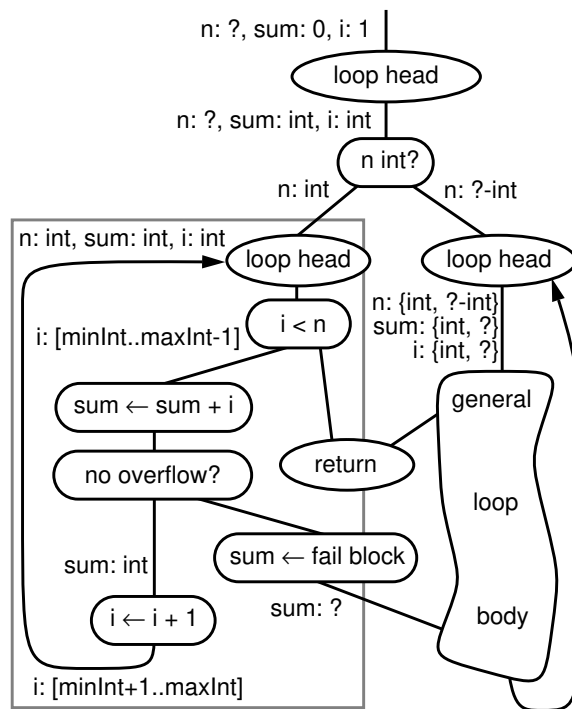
n: ?, sum: 0, i: 1

loop head

n: ?, sum: int, i: int

n int?

n: int

n: ?-int

n: int, sum: int, i: int

loop head

loop head

n: {int, ?-int}
sum: {int, ?}
i: {int, ?}

i < n

i: [minInt..maxInt-1]

sum ← sum + i

general

return

no overflow?

loop

sum ← fail block

sum: int

sum: ?

i ← i + 1

body

i: [minInt+1..maxInt]